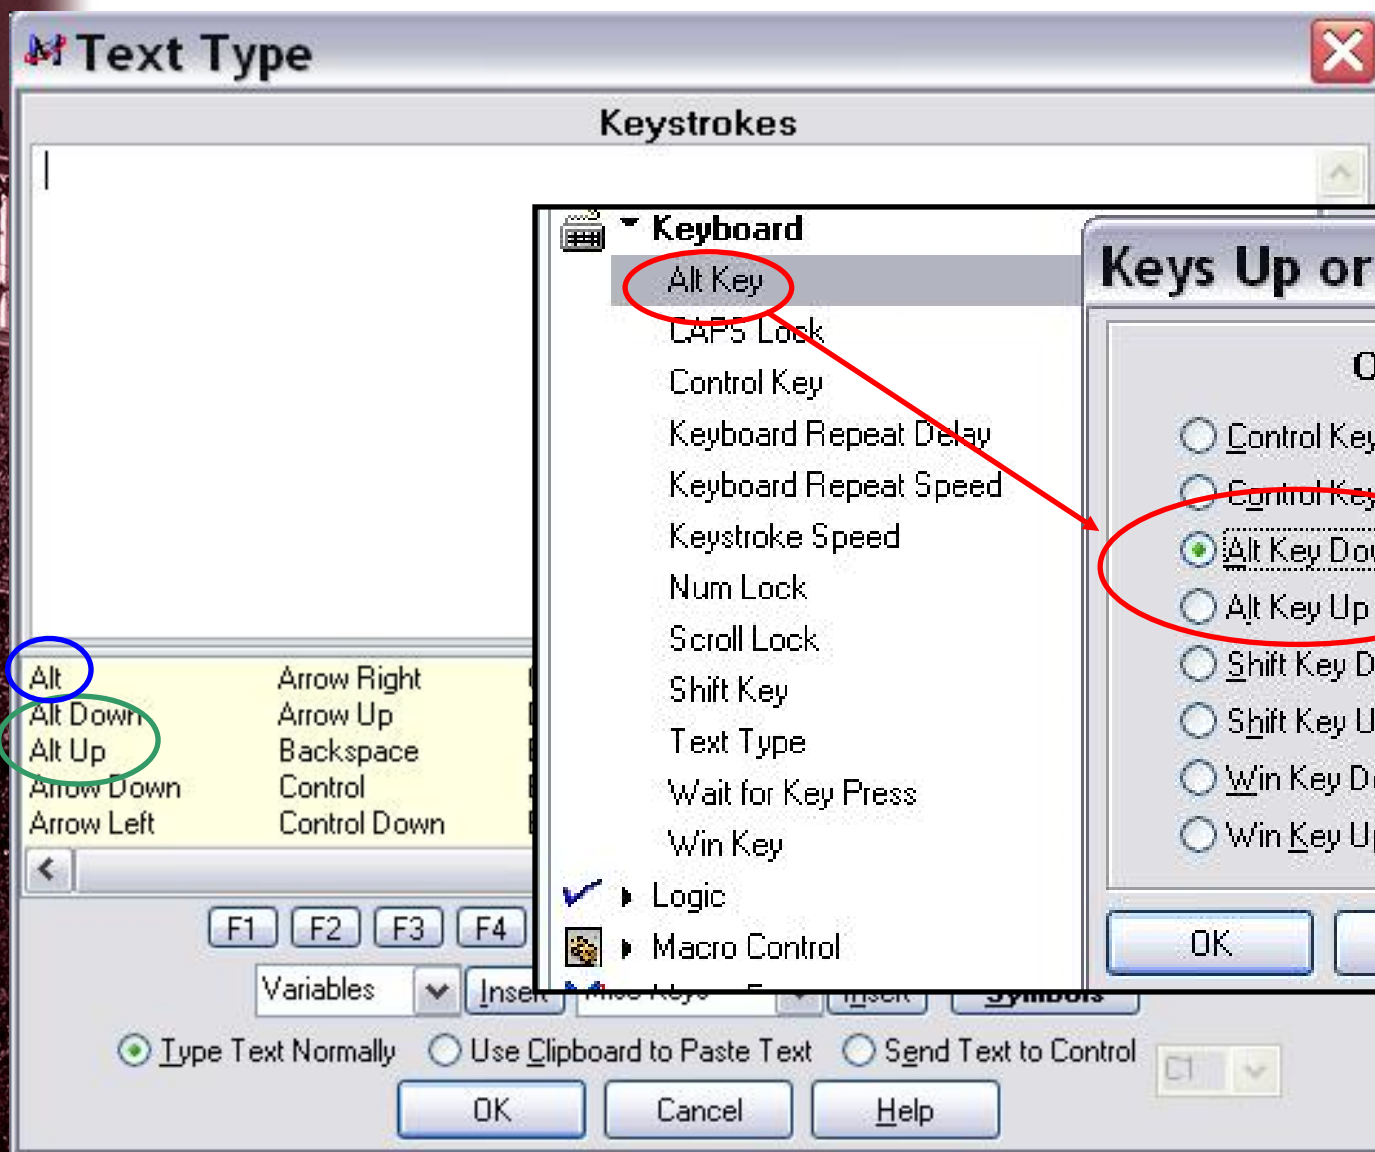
Text Type

Keystrokes

Alt
Alt Down
Alt Up
Arrow Down
Arrow Left

Arrow Right
Arrow Up
Backspace
Control
Control Down

F1 F2 F3 F4

Variables Insert

Keyboard
Alt Key
CAPS Lock
Control Key
Keyboard Repeat Delay
Keyboard Repeat Speed
Keystroke Speed
Num Lock
Scroll Lock
Shift Key
Text Type
Wait for Key Press
Win Key
Logic
Macro Control

Keys Up or
O
Control Key
Control Key
Alt Key Do
Alt Key Up
Shift Key D
Shift Key U
Win Key D
Win Key U
OK

Type Text Normally   Use Clipboard to Paste Text   Send Text to Control   C1

OK   Cancel   Help